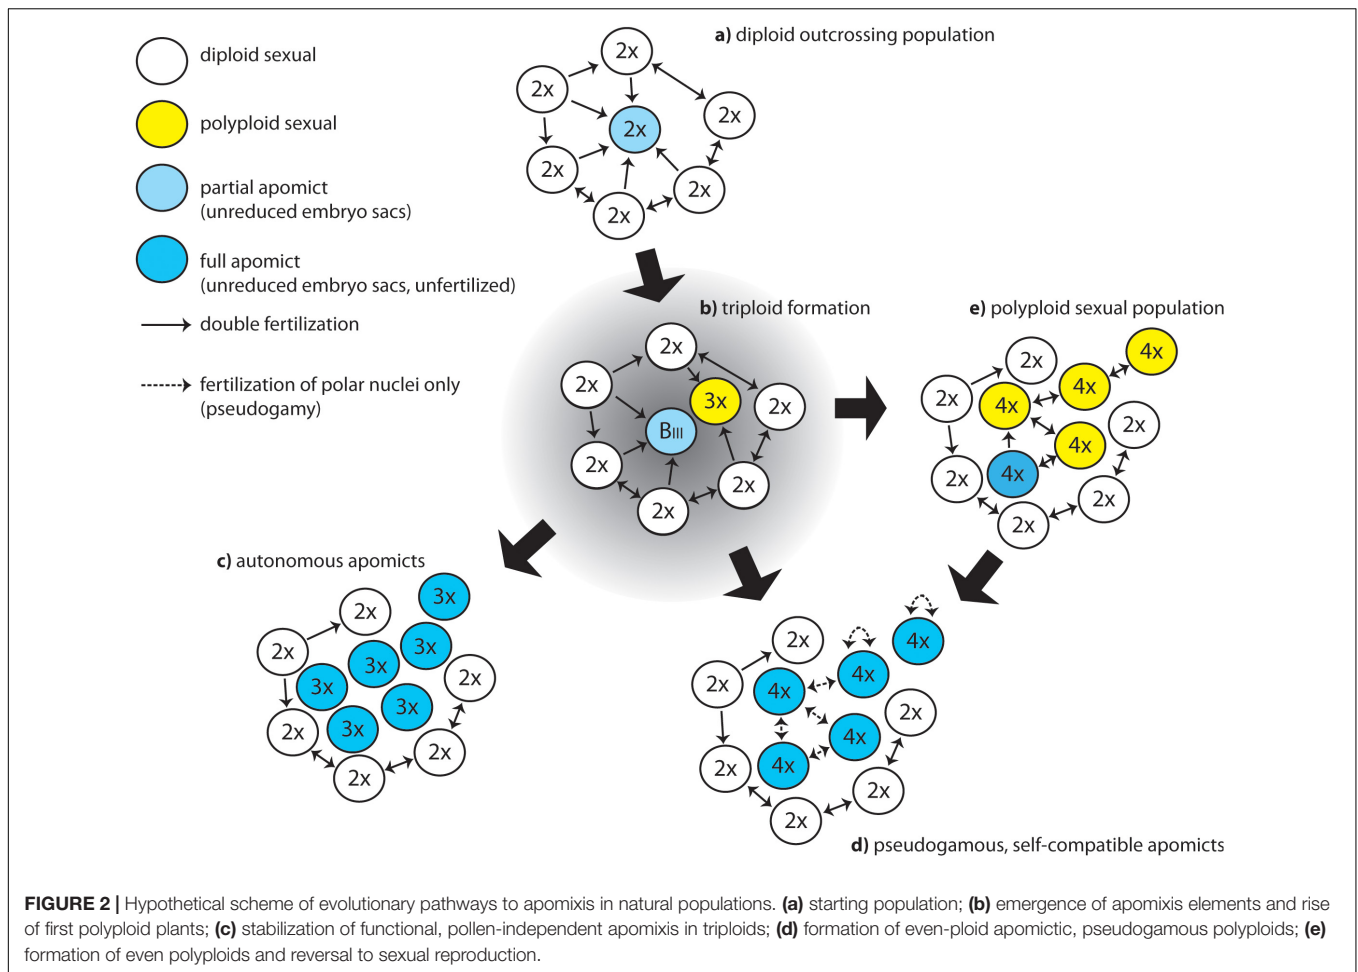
diploid sexual

polyploid sexual

partial apomict
(unreduced embryo sacs)

full apomict
(unreduced embryo sacs, unfertilized)

double fertilization

fertilization of polar nuclei only
(pseudogamy)

a) diploid outcrossing population

2x 2x 2x 2x 2x 2x 2x

b) triploid formation

2x 2x 3x 2x $B_{III}$ 2x 2x 2x

e) polyploid sexual population

2x 4x 4x 2x 4x 2x 4x 4x 2x 2x 2x

c) autonomous apomicts

3x 2x 3x 2x 3x 3x 2x 3x 3x 2x 2x 2x

2x 4x 2x 4x 4x 2x 4x 2x 4x 2x 2x

d) pseudogamous, self-compatible apomicts

FIGURE 2 | Hypothetical scheme of evolutionary pathways to apomixis in natural populations. (a) starting population; (b) emergence of apomixis elements and rise of first polyploid plants; (c) stabilization of functional, pollen-independent apomixis in triploids; (d) formation of even-ploid apomictic, pseudogamous polyploids; (e) formation of even polyploids and reversal to sexual reproduction.